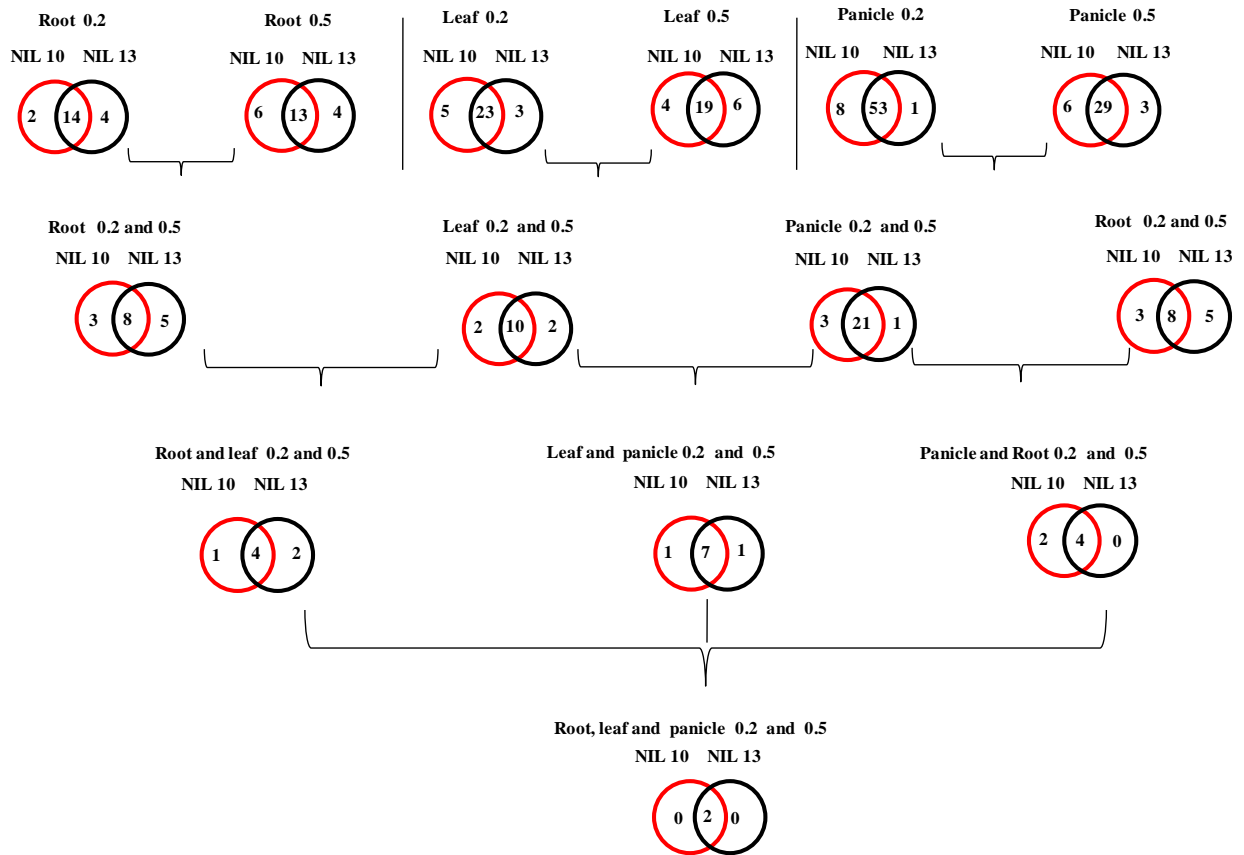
Root 0.2
NIL 10 NIL 13
2 14 4

Root 0.5
NIL 10 NIL 13
6 13 4

Leaf 0.2
NIL 10 NIL 13
5 23 3

Leaf 0.5
NIL 10 NIL 13
4 19 6

Panicle 0.2
NIL 10 NIL 13
8 53 1

Panicle 0.5
NIL 10 NIL 13
6 29 3

Root 0.2 and 0.5
NIL 10 NIL 13
3 8 5

Leaf 0.2 and 0.5
NIL 10 NIL 13
2 10 2

Panicle 0.2 and 0.5
NIL 10 NIL 13
3 21 1

Root 0.2 and 0.5
NIL 10 NIL 13
3 8 5

Root and leaf 0.2 and 0.5
NIL 10 NIL 13
1 4 2

Leaf and panicle 0.2 and 0.5
NIL 10 NIL 13
1 7 1

Panicle and Root 0.2 and 0.5
NIL 10 NIL 13
2 4 0

Root, leaf and panicle 0.2 and 0.5
NIL 10 NIL 13
0 2 0